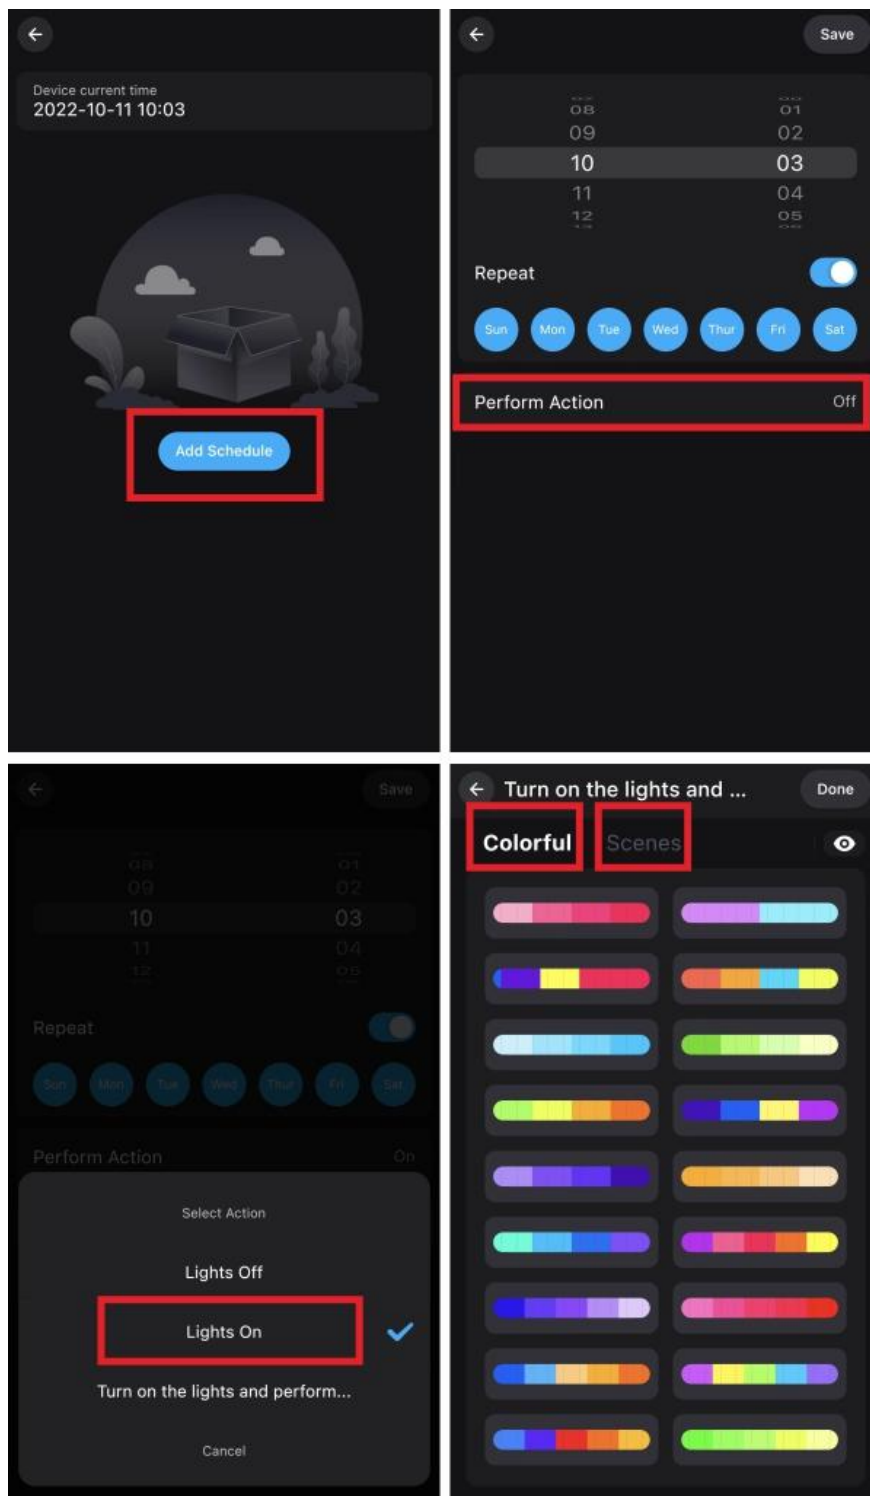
Device current time
2022-10-11 10:03

Add Schedule

Save

08 01
09 02
10 03
11 04
12 05

Repeat

Sun Mon Tue Wed Thur Fri Sat

Perform Action Off

Save

08 01
09 02
10 03
11 04
12 05

Repeat

Sun Mon Tue Wed Thur Fri Sat

Perform Action On

Select Action

Lights Off

Lights On

Turn on the lights and perform...

Cancel

Turn on the lights and ...

Done

Colorful Scenes